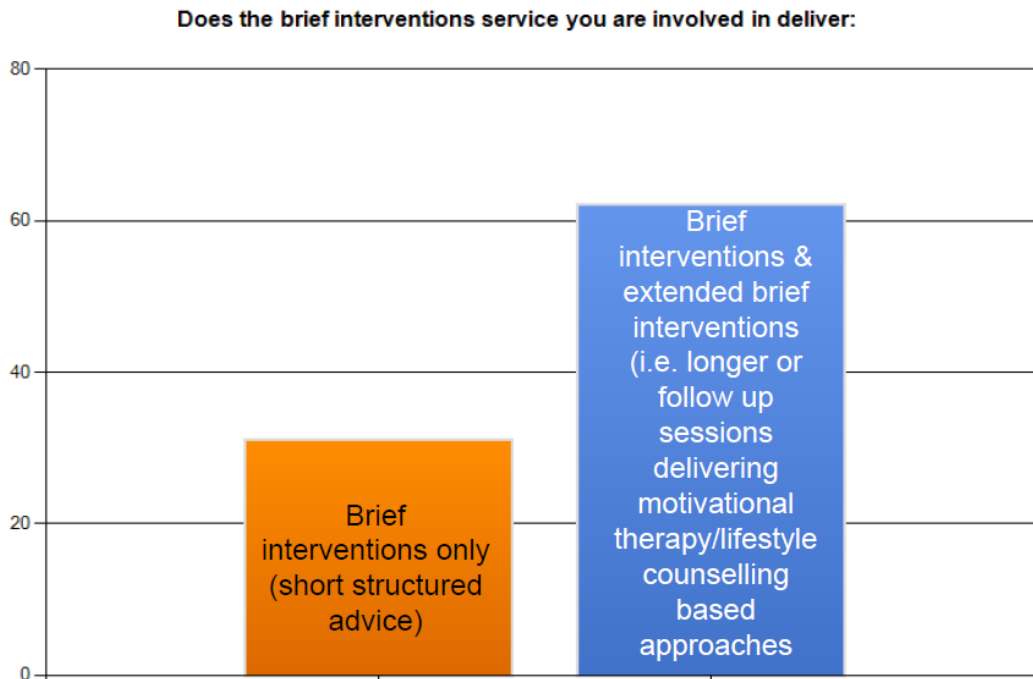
Does the brief interventions service you are involved in deliver:

80

60

40

20

0

Brief interventions only (short structured advice)

Brief interventions & extended brief interventions (i.e. longer or follow up sessions delivering motivational therapy/lifestyle counselling based approaches